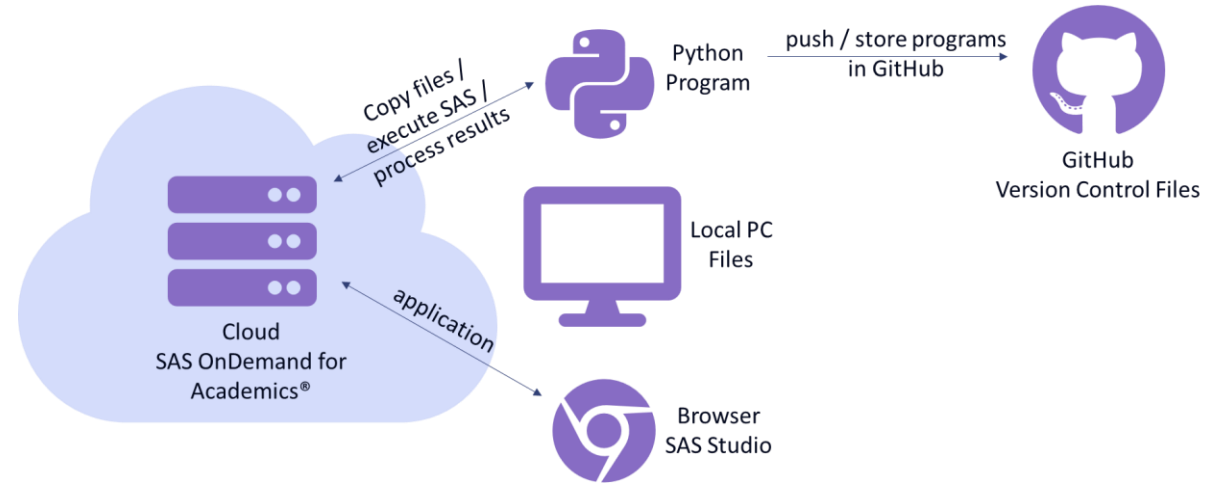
Copy files /
execute SAS /
process results

Python
Program

push / store programs
in GitHub

GitHub
Version Control Files

Local PC
Files

application

Cloud
SAS OnDemand for
Academics®

Browser
SAS Studio